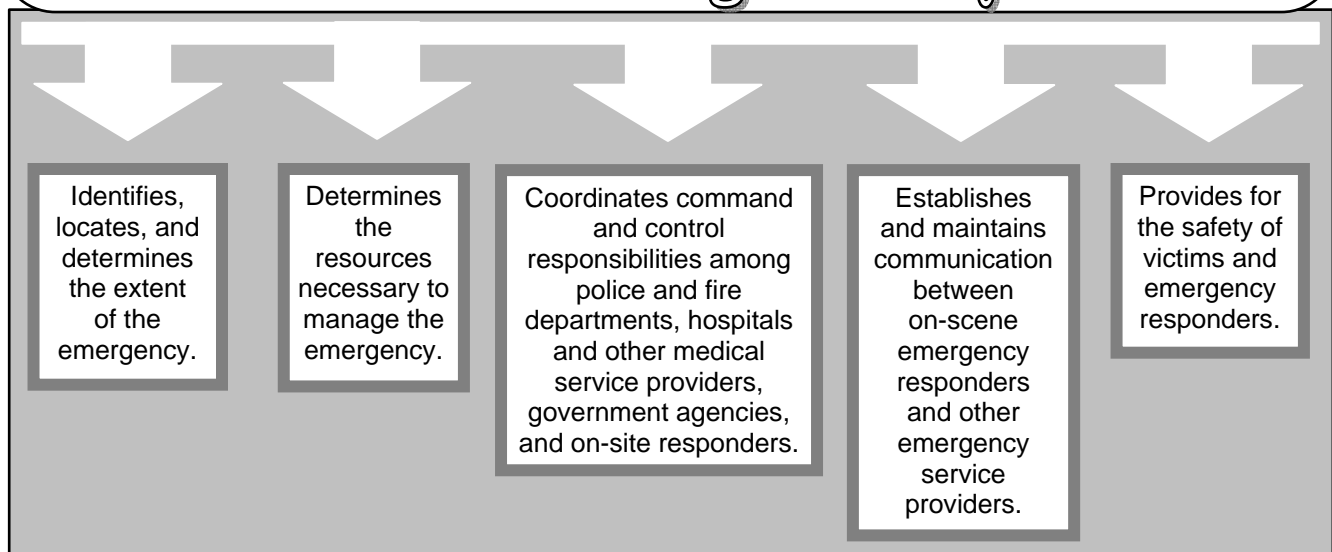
Identifies, locates, and determines the extent of the emergency.

Determines the resources necessary to manage the emergency.

Coordinates command and control responsibilities among police and fire departments, hospitals and other medical service providers, government agencies, and on-site responders.

Establishes and maintains communication between on-scene emergency responders and other emergency service providers.

Provides for the safety of victims and emergency responders.